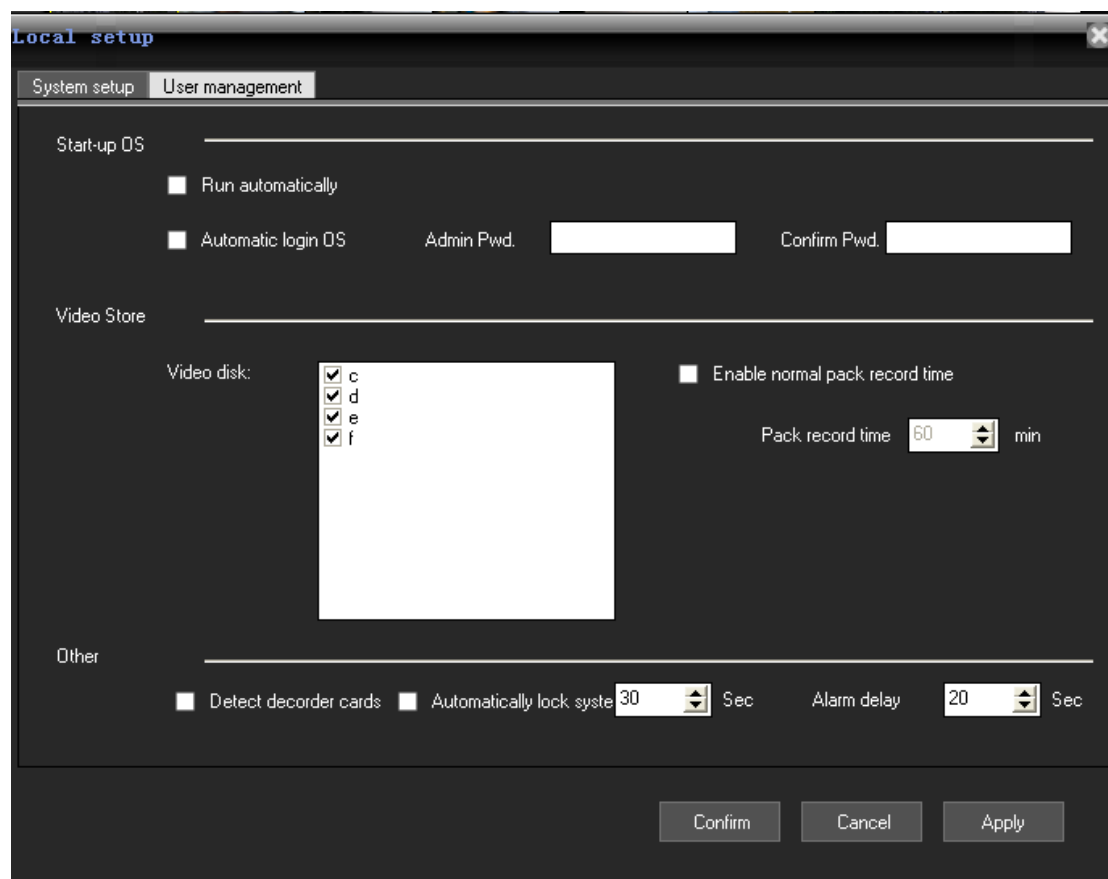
Local setup

System setup | User management

Start-up OS

Run automatically

Automatic login OS    Admin Pwd.    Confirm Pwd.

Video Store

Video disk:
c
d
e
f

Enable normal pack record time

Pack record time 60 min

Other

Detect decorder cards    Automatically lock syste 30 Sec    Alarm delay 20 Sec

Confirm    Cancel    Apply